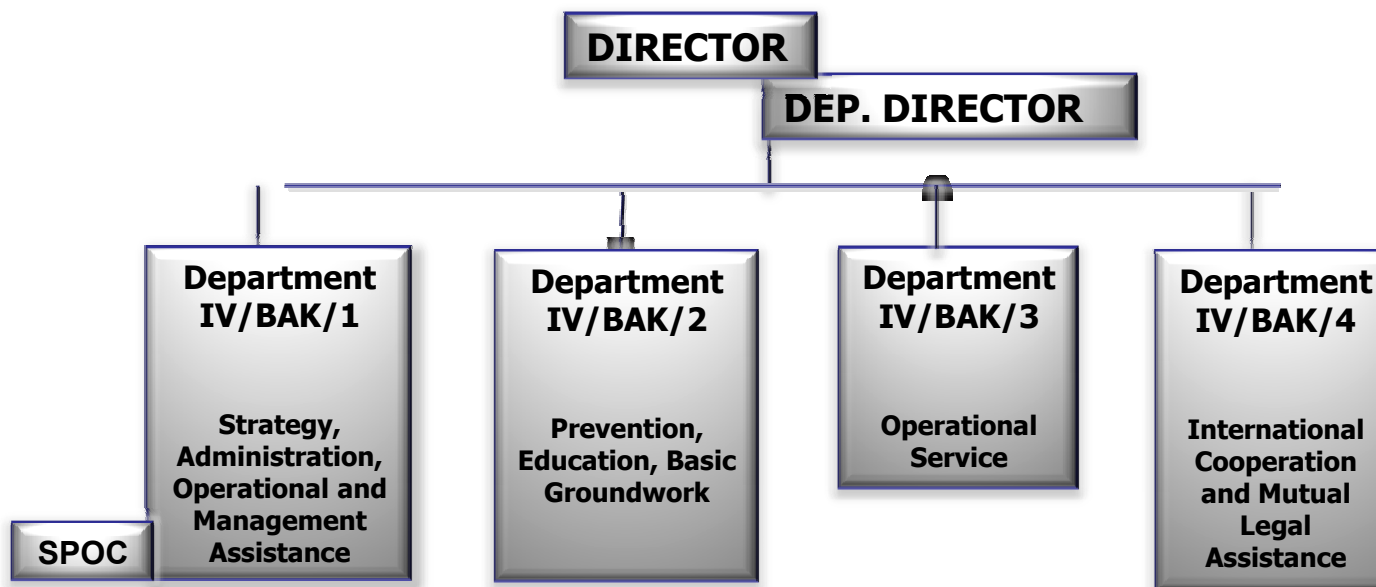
DIRECTOR

DEP. DIRECTOR

Department IV/BAK/1

Strategy, Administration, Operational and Management Assistance

SPOC

Department IV/BAK/2

Prevention, Education, Basic Groundwork

Department IV/BAK/3

Operational Service

Department IV/BAK/4

International Cooperation and Mutual Legal Assistance